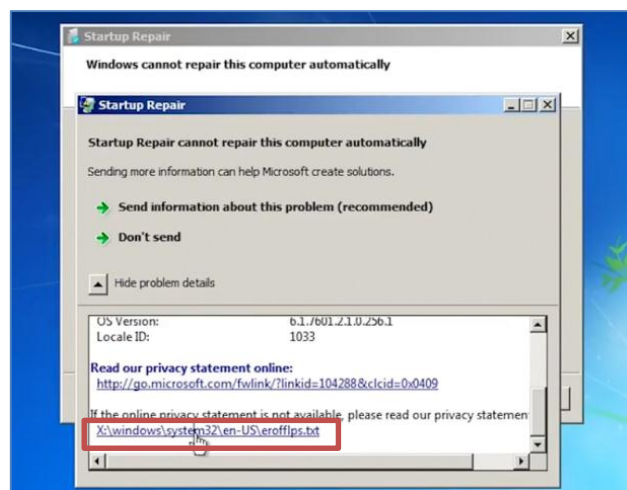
Startup Repair

Windows cannot repair this computer automatically

Startup Repair

Startup Repair cannot repair this computer automatically

Sending more information can help Microsoft create solutions.

Send information about this problem (recommended)

Don't send

Hide problem details

OS Version: 6.1.7601.2.1.0.256.1
Locale ID: 1033

Read our privacy statement online:
http://go.microsoft.com/fwlink/?linkid=104288&clcid=0x0409

If the online privacy statement is not available, please read our privacy statemen
X:\windows\system32\en-US\erofflps.txt